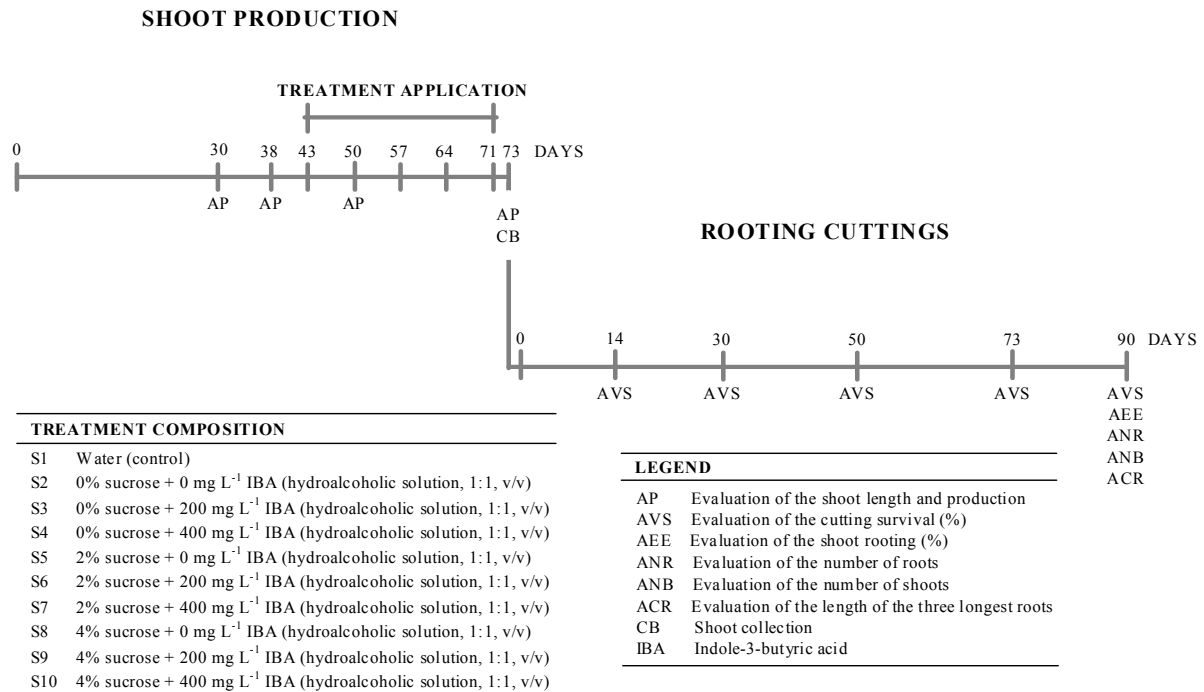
SHOOT PRODUCTION

TREATMENT APPLICATION

0 30 38 43 50 57 64 71 73 DAYS

AP AP AP AP CB

ROOTING CUTTINGS

0 14 30 50 73 90 DAYS

AVS AVS AVS AVS AVS AEE ANR ANB ACR

TREATMENT COMPOSITION

| | |
|---|---|
| S1 | Water (control) |
| S2 | 0% sucrose + 0 mg $L^{-1}$ IBA (hydroalcoholic solution, 1:1, v/v) |
| S3 | 0% sucrose + 200 mg $L^{-1}$ IBA (hydroalcoholic solution, 1:1, v/v) |
| S4 | 0% sucrose + 400 mg $L^{-1}$ IBA (hydroalcoholic solution, 1:1, v/v) |
| S5 | 2% sucrose + 0 mg $L^{-1}$ IBA (hydroalcoholic solution, 1:1, v/v) |
| S6 | 2% sucrose + 200 mg $L^{-1}$ IBA (hydroalcoholic solution, 1:1, v/v) |
| S7 | 2% sucrose + 400 mg $L^{-1}$ IBA (hydroalcoholic solution, 1:1, v/v) |
| S8 | 4% sucrose + 0 mg $L^{-1}$ IBA (hydroalcoholic solution, 1:1, v/v) |
| S9 | 4% sucrose + 200 mg $L^{-1}$ IBA (hydroalcoholic solution, 1:1, v/v) |
| S10 | 4% sucrose + 400 mg $L^{-1}$ IBA (hydroalcoholic solution, 1:1, v/v) |

LEGEND

| | |
|---|---|
| AP | Evaluation of the shoot length and production |
| AVS | Evaluation of the cutting survival (%) |
| AEE | Evaluation of the shoot rooting (%) |
| ANR | Evaluation of the number of roots |
| ANB | Evaluation of the number of shoots |
| ACR | Evaluation of the length of the three longest roots |
| CB | Shoot collection |
| IBA | Indole-3-butyric acid |